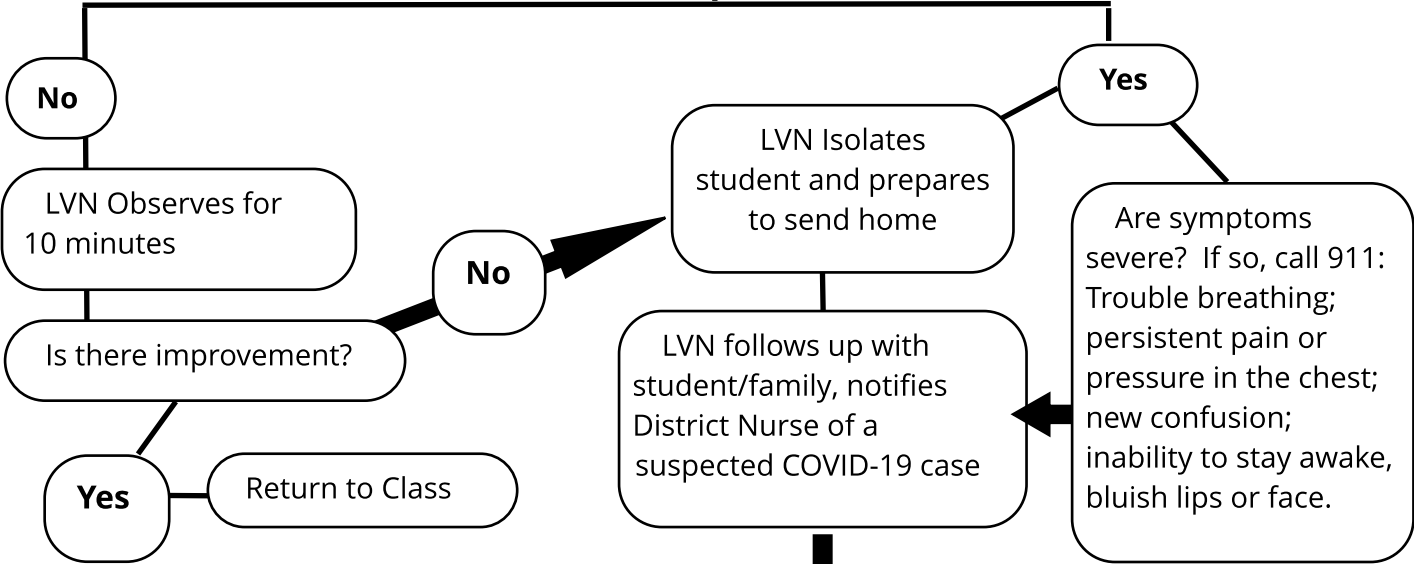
No

LVN Observes for 10 minutes

Is there improvement?

Yes

Return to Class

No

LVN Isolates student and prepares to send home

LVN follows up with student/family, notifies District Nurse of a suspected COVID-19 case

Yes

Are symptoms severe? If so, call 911: Trouble breathing; persistent pain or pressure in the chest; new confusion; inability to stay awake, bluish lips or face.